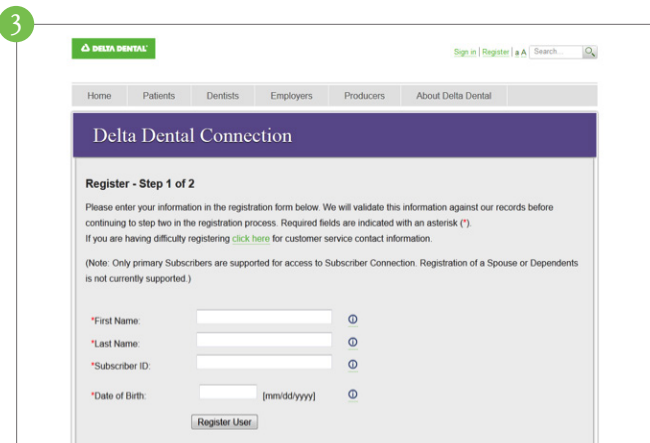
3

DELTA DENTAL

Sign in | Register | a A Search...

Home Patients Dentists Employers Producers About Delta Dental

Delta Dental Connection

Register - Step 1 of 2

Please enter your information in the registration form below. We will validate this information against our records before continuing to step two in the registration process. Required fields are indicated with an asterisk (*).
If you are having difficulty registering click here for customer service contact information.

(Note: Only primary Subscribers are supported for access to Subscriber Connection. Registration of a Spouse or Dependents is not currently supported.)

*First Name:
*Last Name:
*Subscriber ID:
*Date of Birth: [mm/dd/yyyy]

Register User